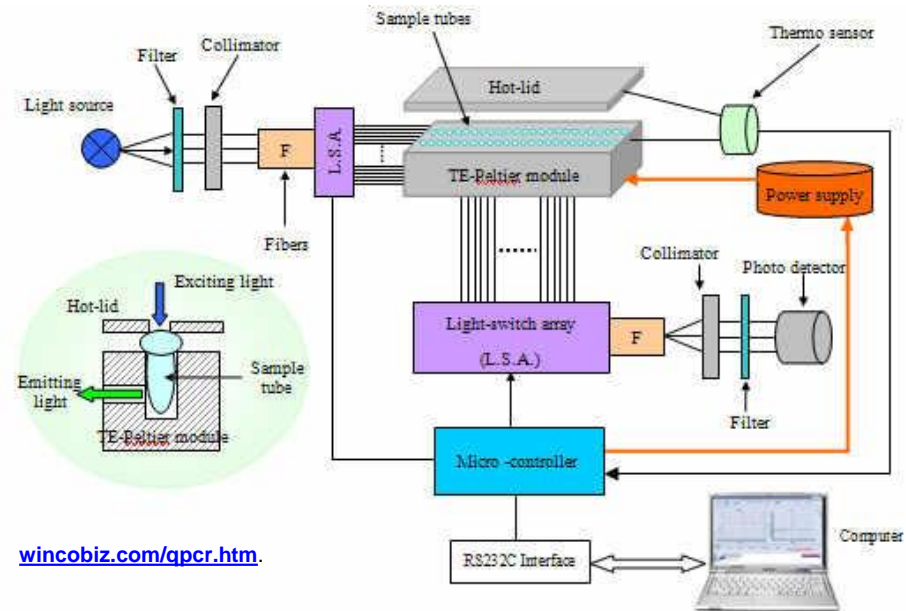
Sample tubes

Thermo sensor

Filter

Collimator

Hot-lid

Light source

F

L.S.A.

TE-Peltier module

Power supply

Fibers

Exciting light

Collimator

Photo detector

Hot-lid

Light-switch array

(L.S.A.)

F

Sample tube

Emitting light

TE-Peltier module

Filter

Micro -controller

wincobiz.com/qpcr.htm.

RS232C Interface

Computer